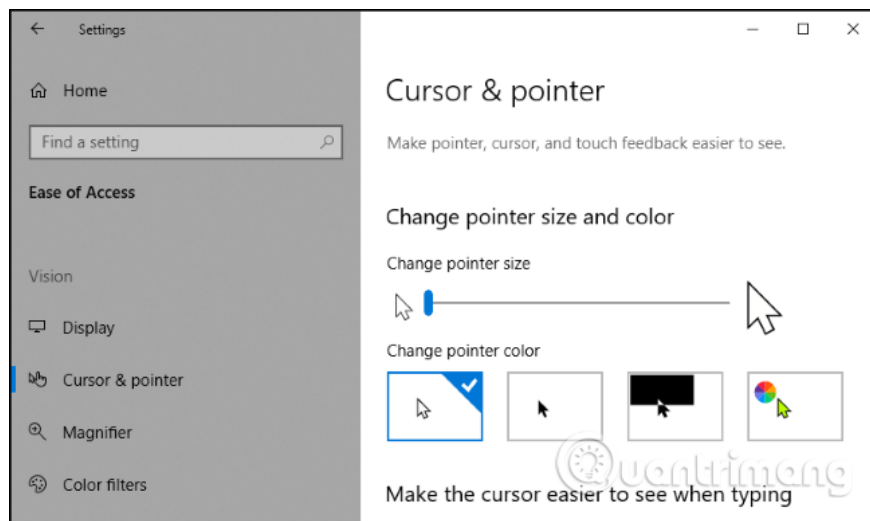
Settings

Home

Find a setting

Ease of Access

Vision

Display

Cursor & pointer

Magnifier

Color filters

Cursor & pointer

Make pointer, cursor, and touch feedback easier to see.

Change pointer size and color

Change pointer size

Change pointer color

Make the cursor easier to see when typing

Quantrimang